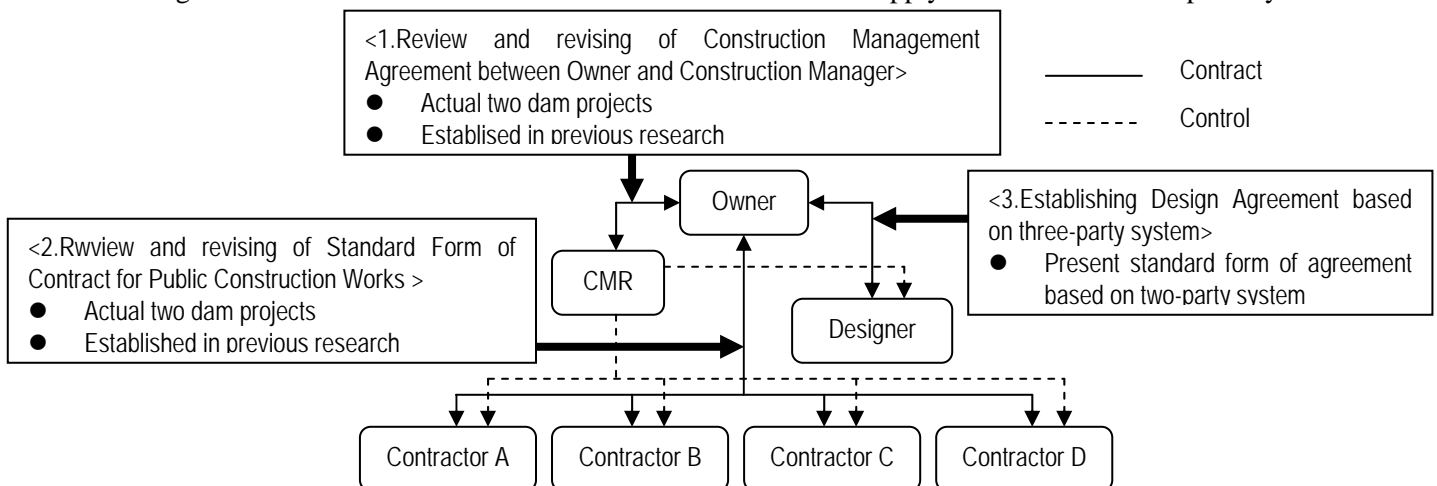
<1.Review and revising of Construction Management Agreement between Owner and Construction Manager>
- Actual two dam projects
- Establised in previous research

Contract

Control

Owner

<3.Establishing Design Agreement based on three-party system>
- Present standard form of agreement based on two-party system

<2.Rwview and revising of Standard Form of Contract for Public Construction Works >
- Actual two dam projects
- Established in previous research

CMR

Designer

Contractor A

Contractor B

Contractor C

Contractor D